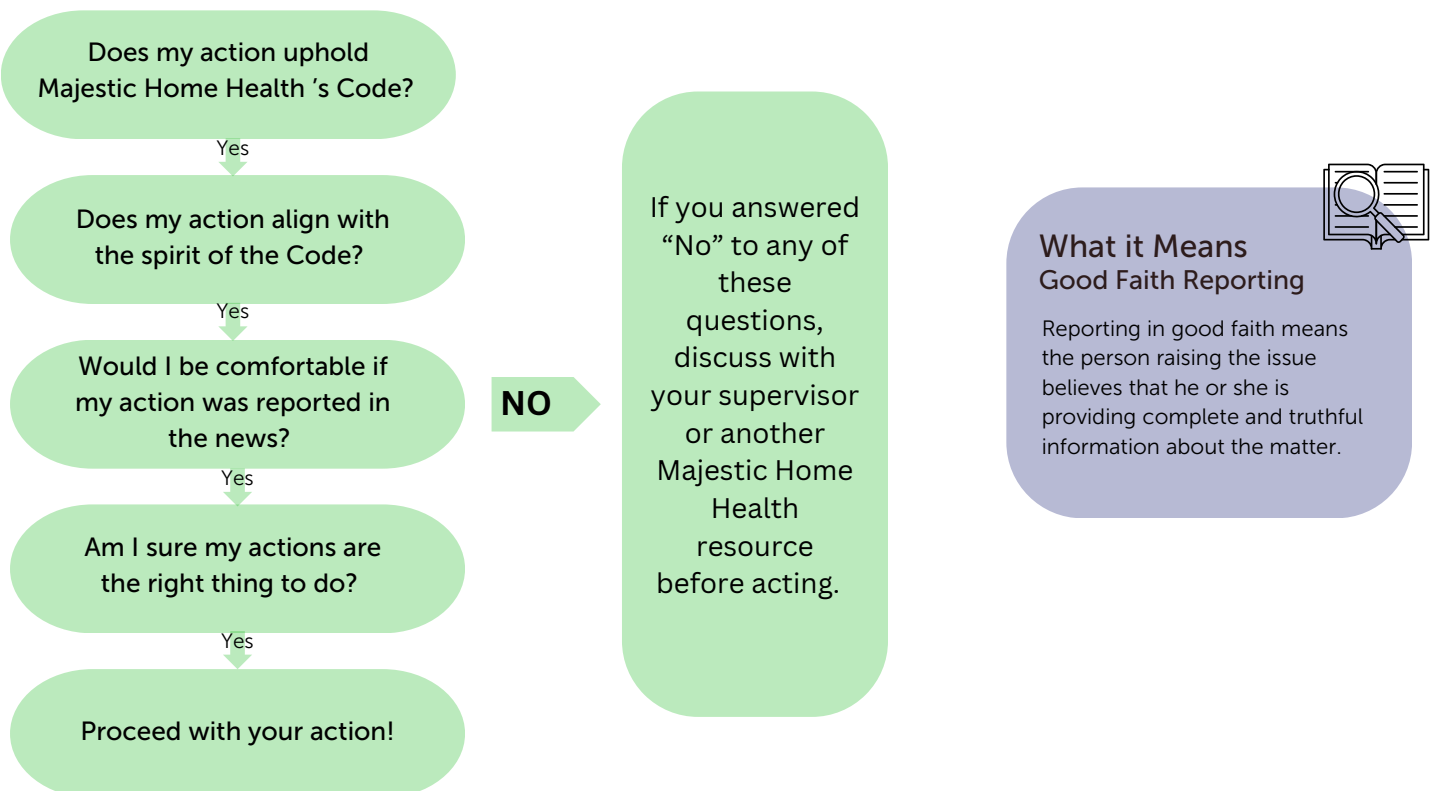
Does my action uphold Majestic Home Health 's Code?

Yes

Does my action align with the spirit of the Code?

Yes

Would I be comfortable if my action was reported in the news?

Yes

Am I sure my actions are the right thing to do?

Yes

Proceed with your action!

NO

If you answered "No" to any of these questions, discuss with your supervisor or another Majestic Home Health resource before acting.

What it Means
Good Faith Reporting

Reporting in good faith means the person raising the issue believes that he or she is providing complete and truthful information about the matter.